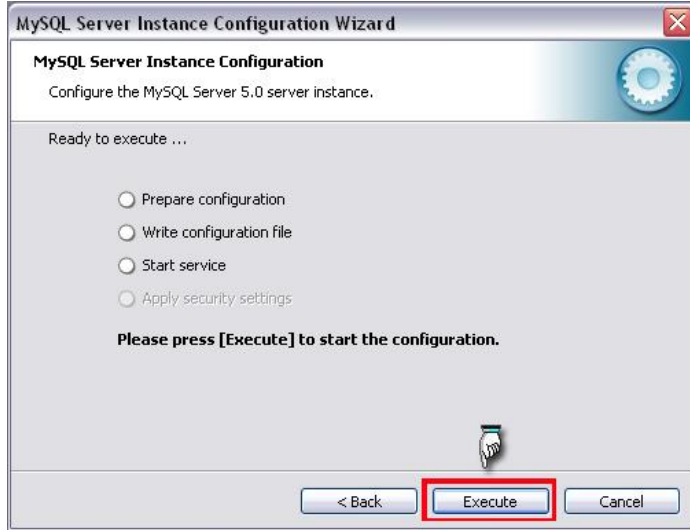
MySQL Server Instance Configuration Wizard

MySQL Server Instance Configuration

Configure the MySQL Server 5.0 server instance.

Ready to execute ...

Prepare configuration

Write configuration file

Start service

Apply security settings

Please press [Execute] to start the configuration.

< Back

Execute

Cancel